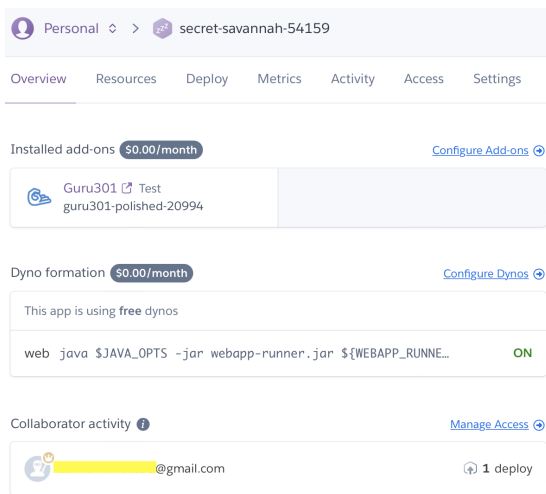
Personal > secret-savannah-54159

Overview Resources Deploy Metrics Activity Access Settings

Installed add-ons $0.00/month

Configure Add-ons

Guru301 Test
guru301-polished-20994

Dyno formation $0.00/month

Configure Dynos

This app is using free dynos

web java $JAVA_OPTS -jar webapp-runner.jar ${WEBAPP_RUNNE… ON

Collaborator activity

Manage Access

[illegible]@gmail.com

1 deploy